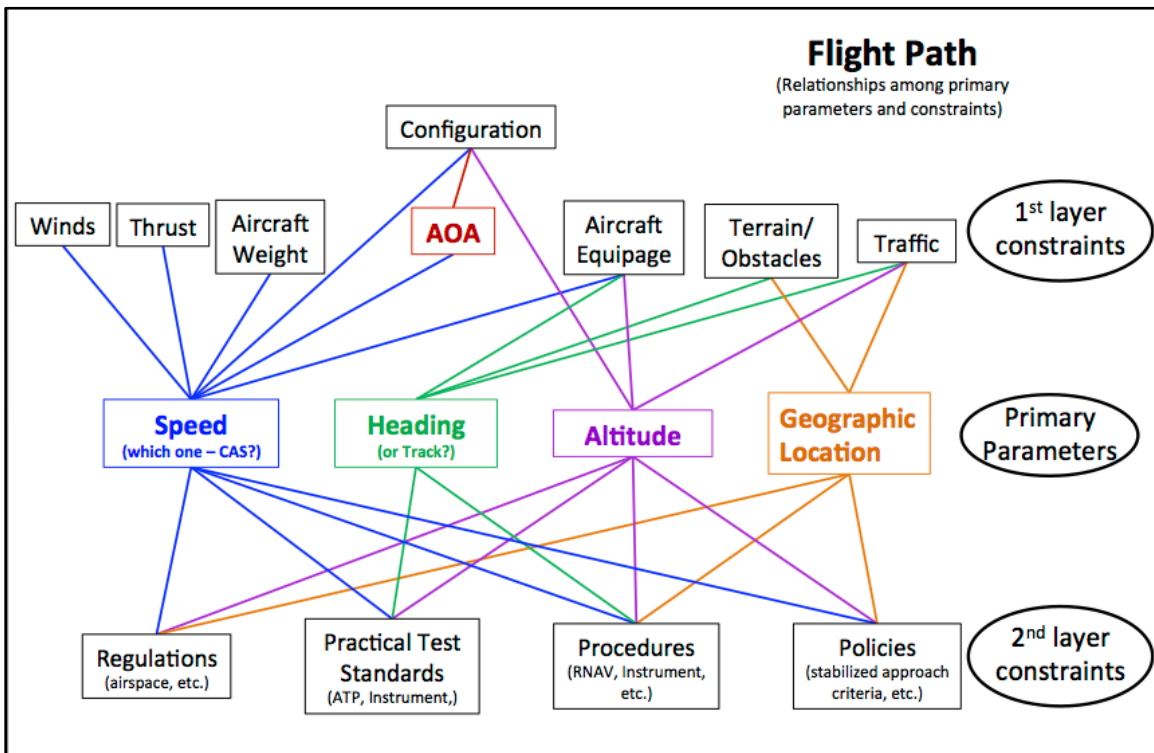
Flight Path
(Relationships among primary parameters and constraints)

Configuration

Winds

Thrust

Aircraft Weight

AOA

Aircraft Equipage

Terrain/ Obstacles

Traffic

1st layer constraints

Speed
(which one – CAS?)

Heading
(or Track?)

Altitude

Geographic Location

Primary Parameters

Regulations
(airspace, etc.)

Practical Test Standards
(ATP, Instrument,)

Procedures
(RNAV, Instrument, etc.)

Policies
(stabilized approach criteria, etc.)

2nd layer constraints